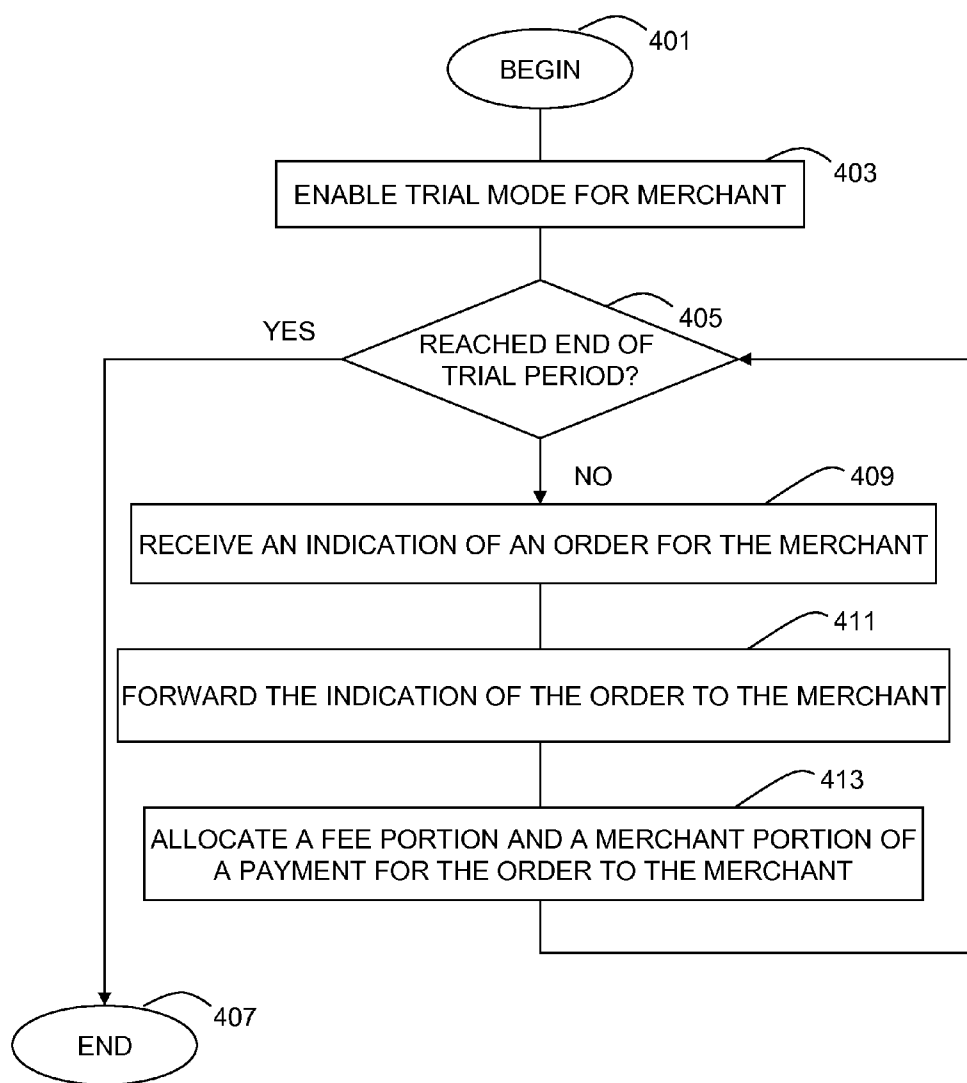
401
BEGIN

403
ENABLE TRIAL MODE FOR MERCHANT

405
YES
REACHED END OF TRIAL PERIOD?

NO

409
RECEIVE AN INDICATION OF AN ORDER FOR THE MERCHANT

411
FORWARD THE INDICATION OF THE ORDER TO THE MERCHANT

413
ALLOCATE A FEE PORTION AND A MERCHANT PORTION OF A PAYMENT FOR THE ORDER TO THE MERCHANT

407
END